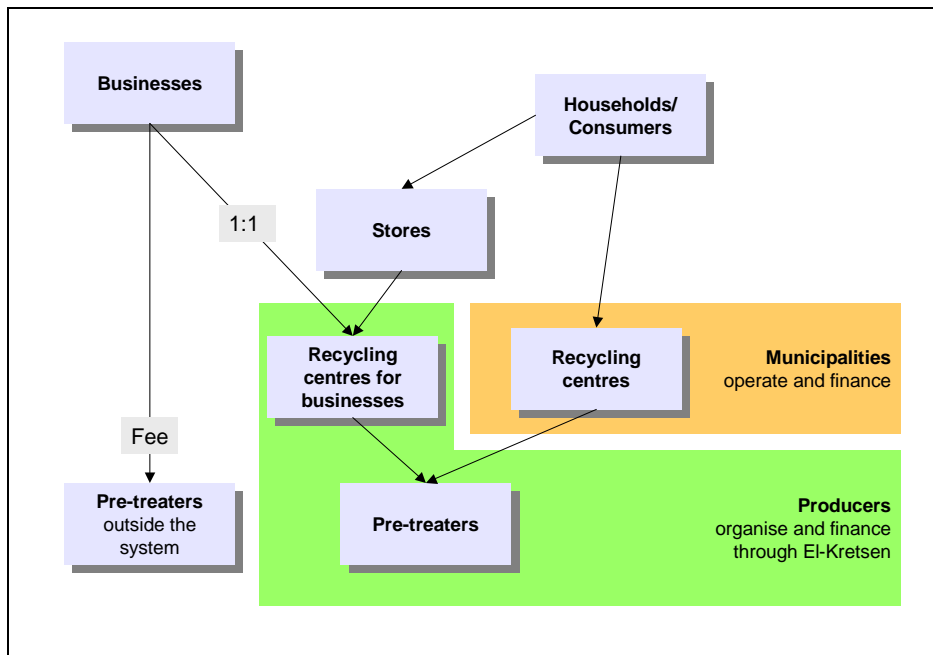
Businesses

Households/ Consumers

1:1

Stores

Recycling centres for businesses

Recycling centres

Municipalities operate and finance

Fee

Pre-treaters outside the system

Pre-treaters

Producers organise and finance through El-Kretsen